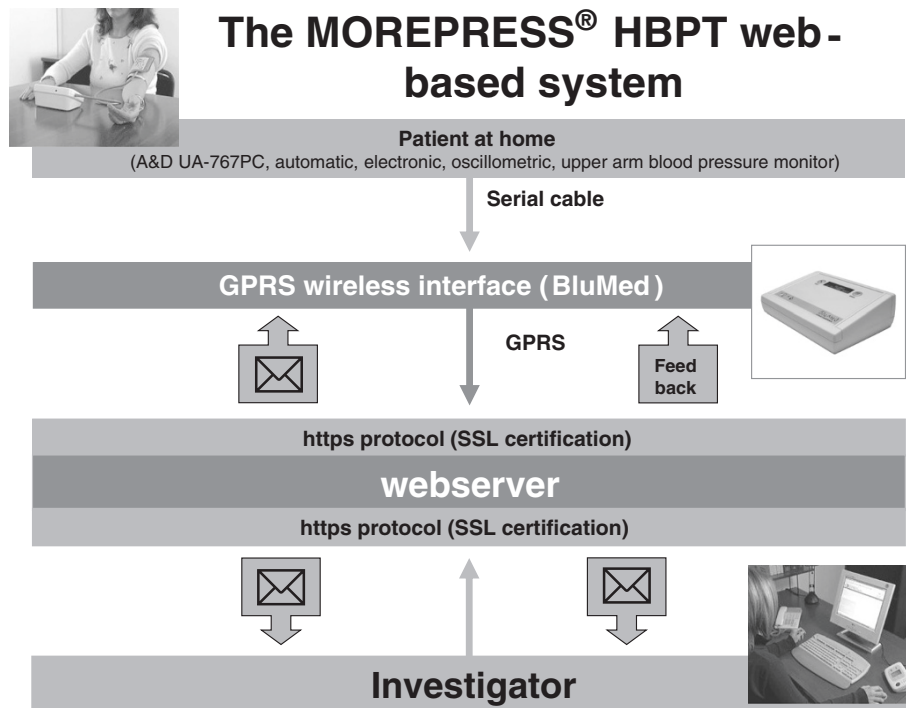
The MOREPRESS® HBPT web-based system

Patient at home
(A&D UA-767PC, automatic, electronic, oscillometric, upper arm blood pressure monitor)

Serial cable

GPRS wireless interface (BluMed)

GPRS

Feed back

https protocol (SSL certification)

webserver

https protocol (SSL certification)

Investigator